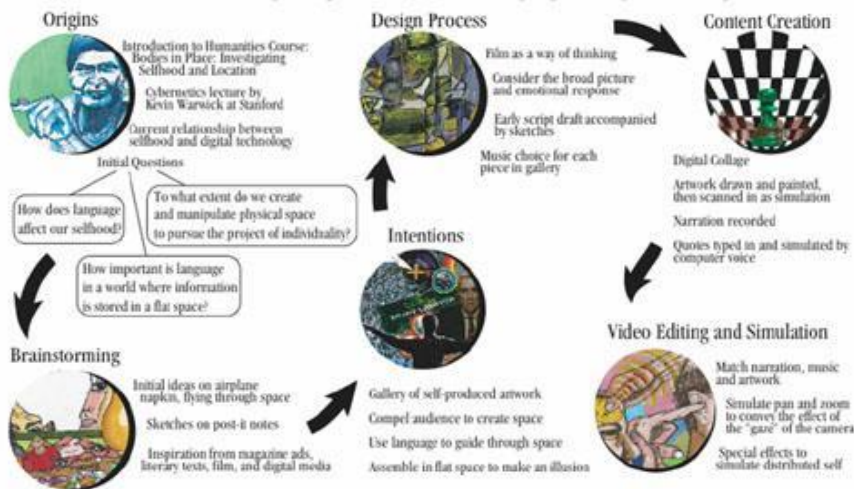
Origins

Introduction to Humanities Course: Bodies in Place: Investigating Selfhood and Location

Cybernetics lecture by Kevin Warwick at Stanford

Current relationship between selfhood and digital technology

Initial Questions

How does language affect our selfhood?

To what extent do we create and manipulate physical space to pursue the project of individuality?

How important is language in a world where information is stored in a flat space?

Design Process

Film as a way of thinking

Consider the broad picture and emotional response

Early script draft accompanied by sketches

Music choice for each piece in gallery

Content Creation

Digital Collage

Artwork drawn and painted, then scanned in as simulation

Narration recorded

Quotes typed in and simulated by computer voice

Intentions

Gallery of self-produced artwork

Compel audience to create space

Use language to guide through space

Assemble in flat space to make an illusion

Brainstorming

Initial ideas on airplane napkin, flying through space

Sketches on post-it notes

Inspiration from magazine ads, literary texts, film, and digital media

Video Editing and Simulation

Match narration, music and artwork

Simulate pan and zoom to convey the effect of the "gaze" of the camera

Special effects to simulate distributed self